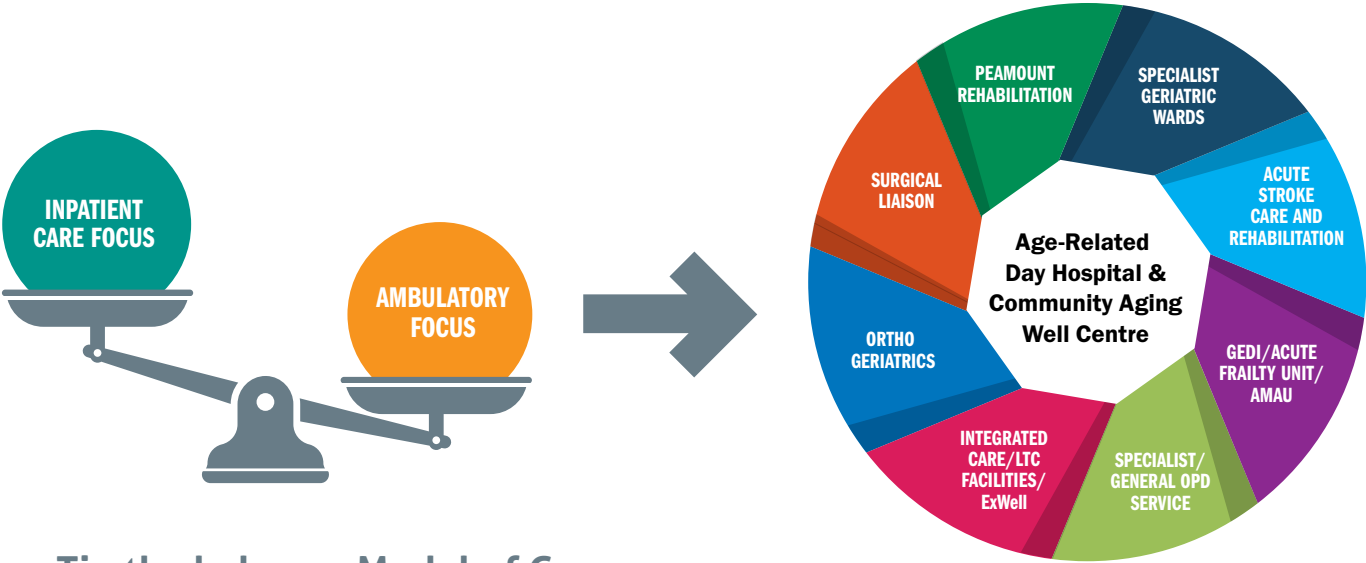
INPATIENT CARE FOCUS

AMBULATORY FOCUS

PEAMOUNT REHABILITATION

SPECIALIST GERIATRIC WARDS

ACUTE STROKE CARE AND REHABILITATION

GEDI/ACUTE FRAILTY UNIT/ AMAU

SPECIALIST/ GENERAL OPD SERVICE

INTEGRATED CARE/LTC FACILITIES/ ExWell

ORTHO GERIATRICS

SURGICAL LIAISON

Age-Related Day Hospital & Community Aging Well Centre

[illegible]